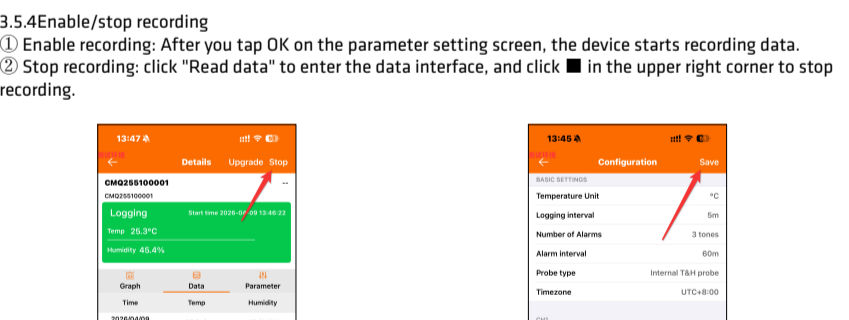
3.5.4Enable/stop recording

① Enable recording: After you tap OK on the parameter setting screen, the device starts recording data.

② Stop recording: click "Read data" to enter the data interface, and click ■ in the upper right corner to stop recording.

13:47

Details Upgrade Stop

CMQ255100001

--

CMQ255100001

Logging Start time 2026-04-09 13:46:22

Temp 25.3°C

Humidity 45.4%

Graph Data Parameter

Time Temp Humidity

2026/04/09

13:45

Configuration Save

BASIC SETTINGS

Temperature Unit °C

Logging interval 5m

Number of Alarms 3 tones

Alarm interval 60m

Probe type Internal T&H probe

Timezone UTC+8:00

CH1